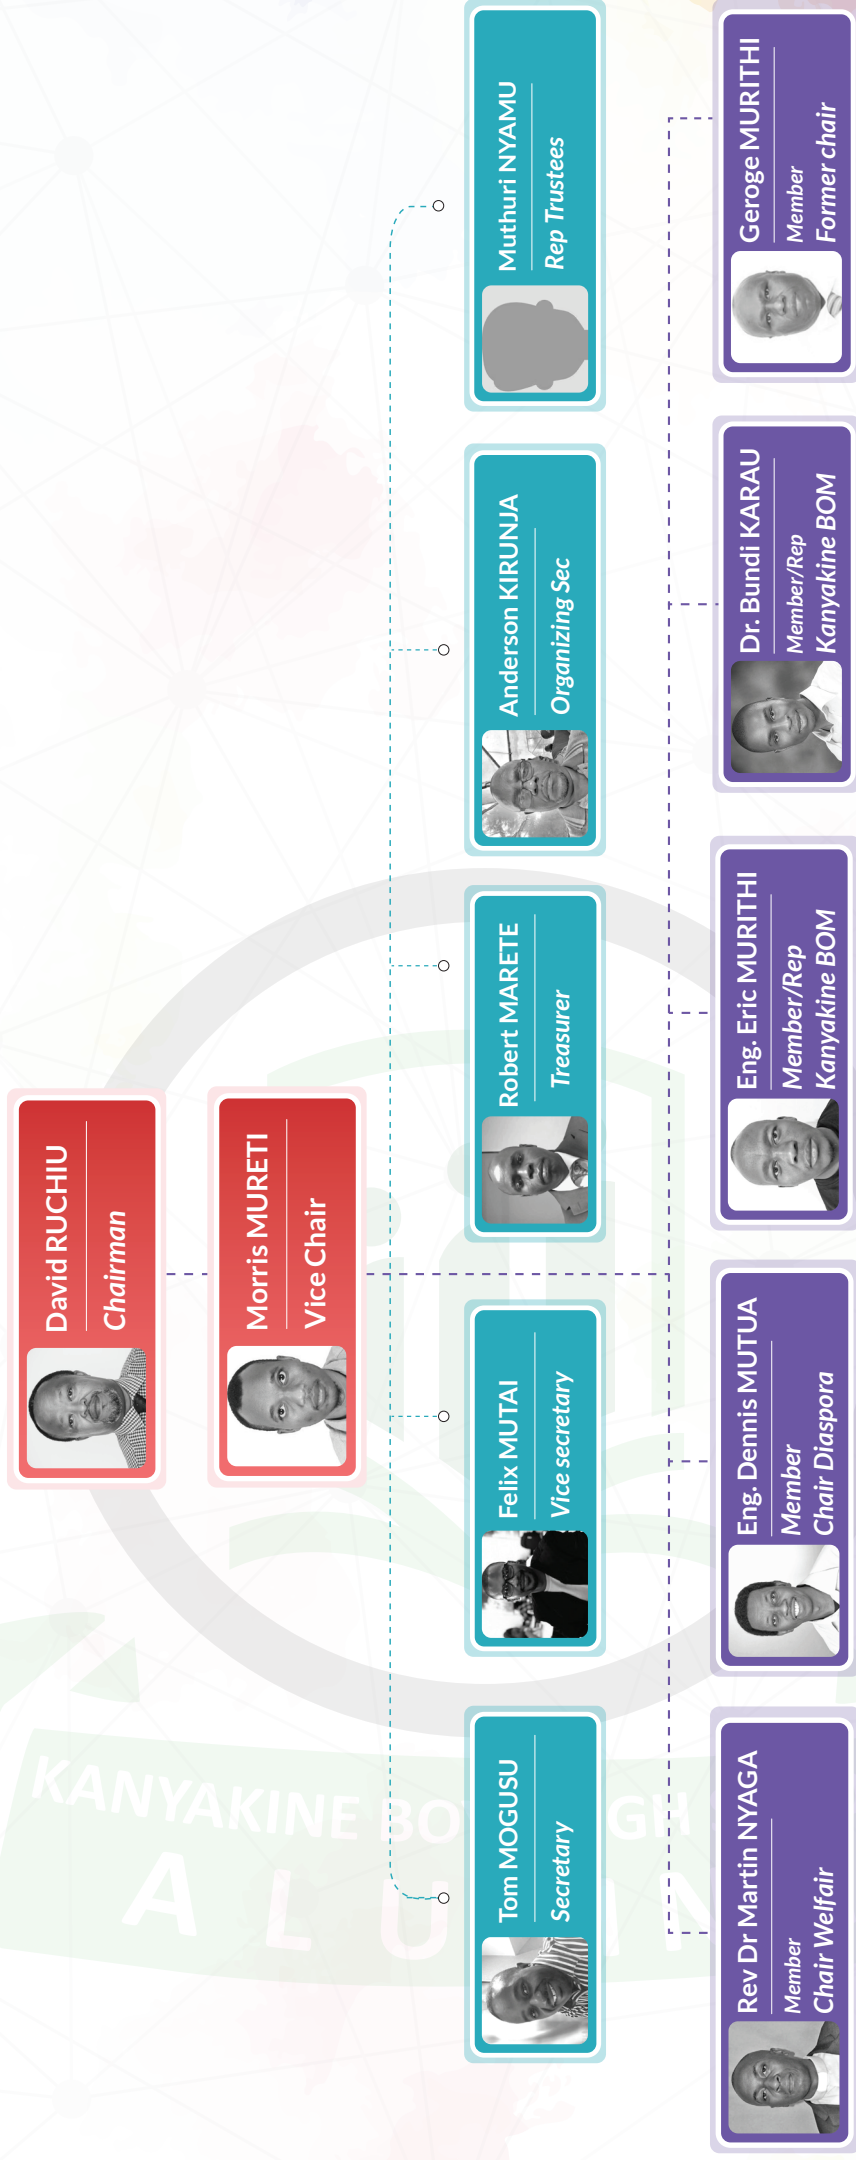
David RUCHIU
Chairman

Morris MURETI
Vice Chair

Tom MOGUSU
Secretary

Felix MUTAI
Vice secretary

Robert MARETE
Treasurer

Anderson KIRUNJA
Organizing Sec

Muthuri NYAMU
Rep Trustees

Rev Dr Martin NYAGA
Member
Chair Welfair

Eng. Dennis MUTUA
Member
Chair Diaspora

Eng. Eric MURITHI
Member/Rep
Kanyakine BOM

Dr. Bundi KARAU
Member/Rep
Kanyakine BOM

Geroge MURITHI
Member
Former chair

KANYAKINE BO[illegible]GH
A L U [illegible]